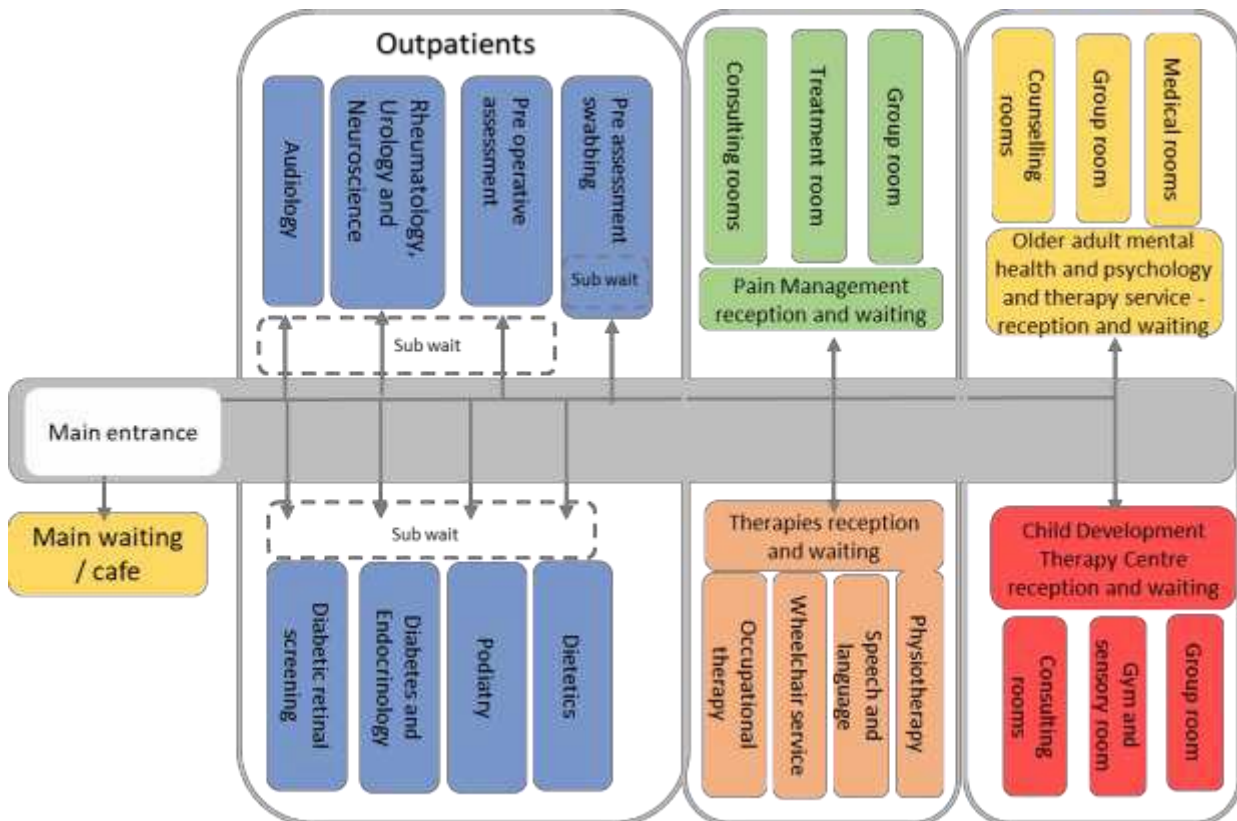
Outpatients

Audiology

Rheumatology, Urology and Neuroscience

Pre operative assessment

Pre assessment swabbing

Sub wait

Sub wait

Consulting rooms

Treatment room

Group room

Pain Management reception and waiting

Counselling rooms

Group room

Medical rooms

Older adult mental health and psychology and therapy service - reception and waiting

Main entrance

Main waiting / cafe

Sub wait

Diabetic retinal screening

Diabetes and Endocrinology

Podiatry

Dietetics

Therapies reception and waiting

Occupational therapy

Wheelchair service

Speech and language

Physiotherapy

Child Development Therapy Centre reception and waiting

Consulting rooms

Gym and sensory room

Group room